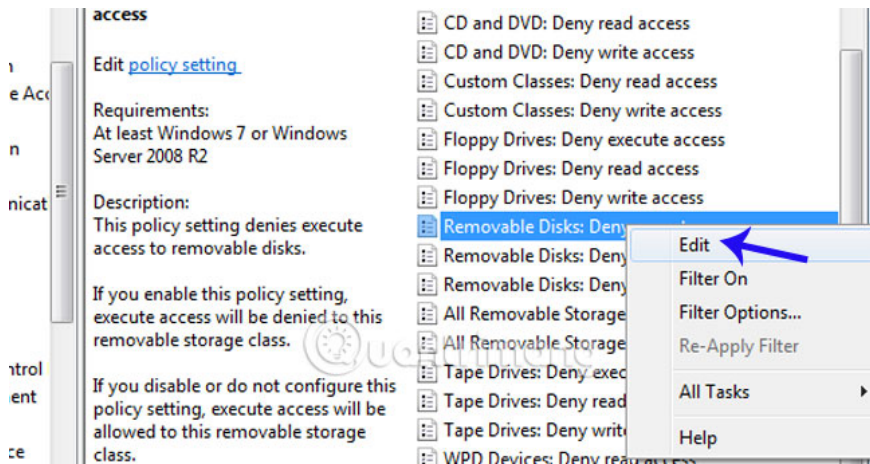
n
e Acc
n
nicat
ntrol
ent
ce

access

Edit policy setting

Requirements:
At least Windows 7 or Windows Server 2008 R2

Description:
This policy setting denies execute access to removable disks.

If you enable this policy setting, execute access will be denied to this removable storage class.

If you disable or do not configure this policy setting, execute access will be allowed to this removable storage class.

CD and DVD: Deny read access
CD and DVD: Deny write access
Custom Classes: Deny read access
Custom Classes: Deny write access
Floppy Drives: Deny execute access
Floppy Drives: Deny read access
Floppy Drives: Deny write access
Removable Disks: Deny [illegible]
Removable Disks: Deny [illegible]
Removable Disks: Deny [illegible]
All Removable Storage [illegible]
All Removable Storage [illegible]
Tape Drives: Deny exec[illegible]
Tape Drives: Deny read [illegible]
Tape Drives: Deny write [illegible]
WPD Devices: Deny read access

Edit
Filter On
Filter Options...
Re-Apply Filter
All Tasks
Help

Quantrimang